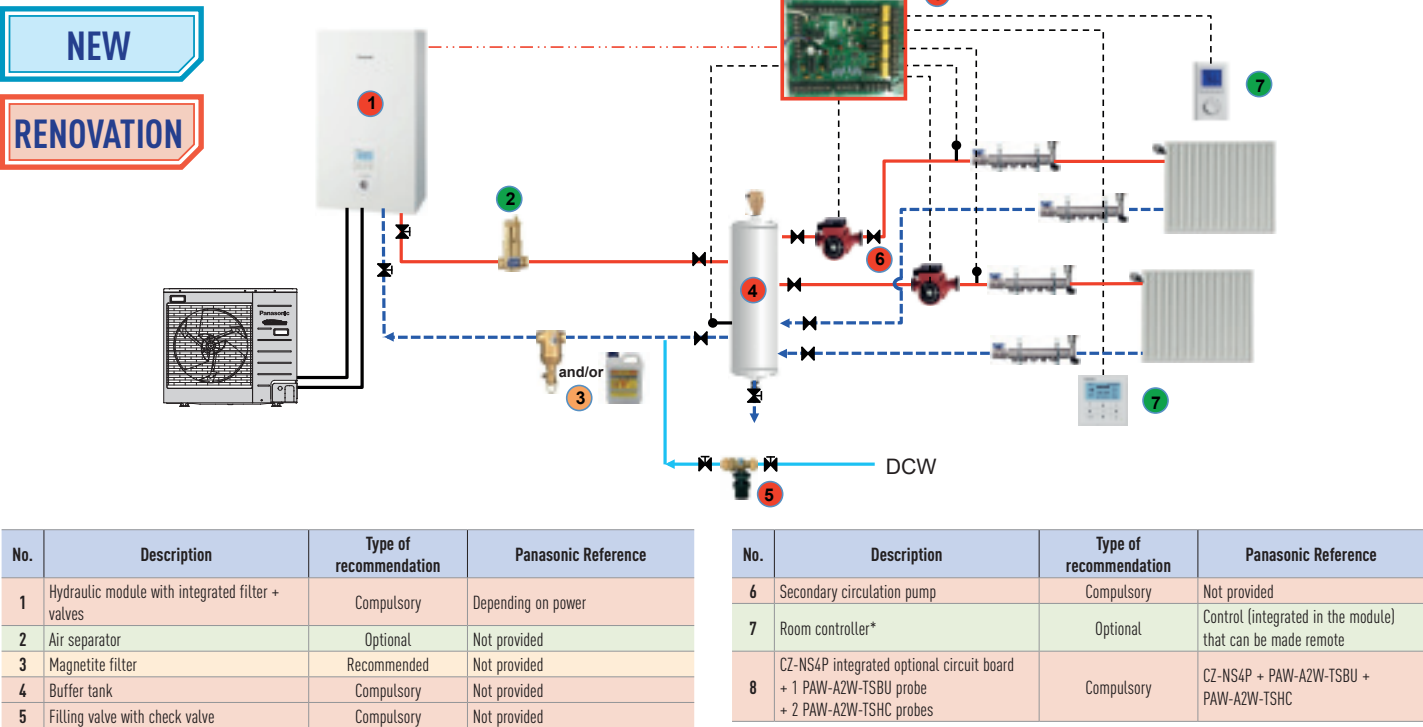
NEW

RENOVATION

1

2

3

and/or

4

5

6

7

7

DCW

Panasonic

| No. | Description | Type of recommendation | Panasonic Reference |
|---|---|---|---|
| 1 | Hydraulic module with integrated filter + valves | Compulsory | Depending on power |
| 2 | Air separator | Optional | Not provided |
| 3 | Magnetite filter | Recommended | Not provided |
| 4 | Buffer tank | Compulsory | Not provided |
| 5 | Filling valve with check valve | Compulsory | Not provided |

| No. | Description | Type of recommendation | Panasonic Reference |
|---|---|---|---|
| 6 | Secondary circulation pump | Compulsory | Not provided |
| 7 | Room controller* | Optional | Control (integrated in the module) that can be made remote |
| 8 | CZ-NS4P integrated optional circuit board + 1 PAW-A2W-TSBU probe + 2 PAW-A2W-TSHC probes | Compulsory | CZ-NS4P + PAW-A2W-TSBU + PAW-A2W-TSHC |